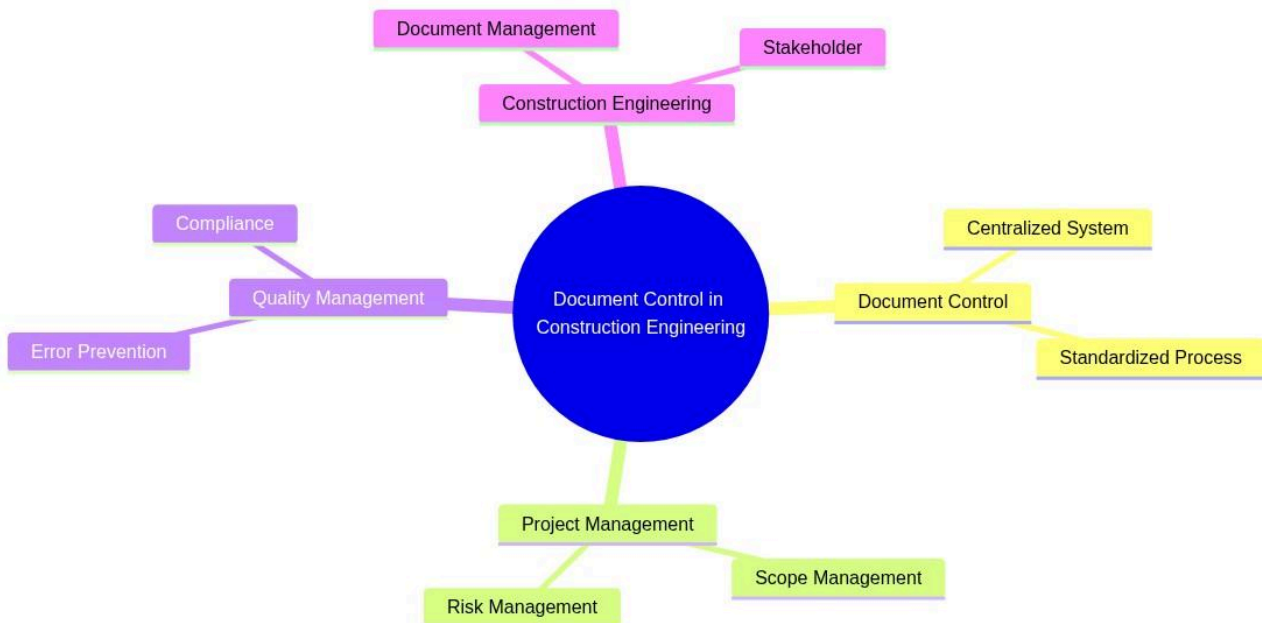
Document Management

Stakeholder

Construction Engineering

Compliance

Quality Management

Error Prevention

Document Control in Construction Engineering

Centralized System

Document Control

Standardized Process

Project Management

Scope Management

Risk Management